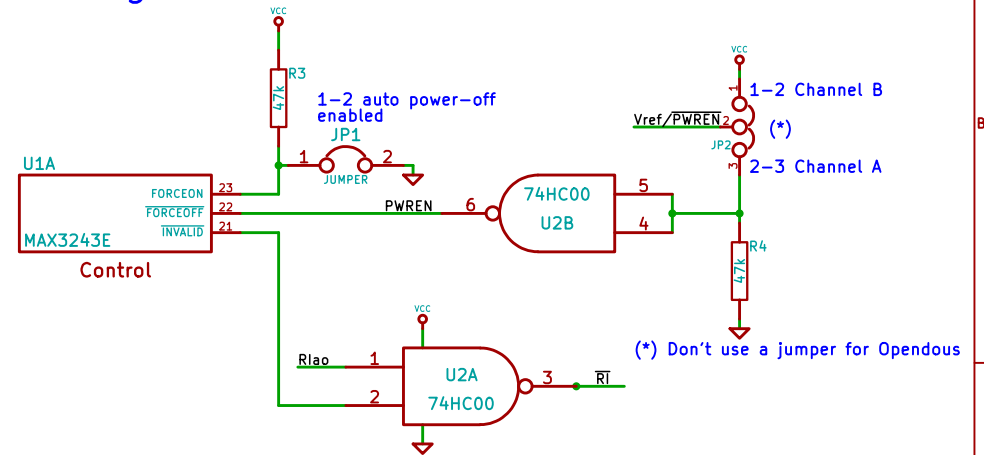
VCC
R3
47k
1-2 auto power-off enabled
JP1
1
2
JUMPER
U1A
FORCEON
$\overline{FORCEOFF}$
$\overline{INVALID}$
23
22
21
MAX3243E
Control
PWREN
6
74HC00
U2B
5
4
VCC
1
Vref/$\overline{PWREN}$
2
JP2
3
1-2 Channel B
(*)
2-3 Channel A
R4
47k
(*) Don't use a jumper for Opendous
VCC
RIao
1
2
U2A
74HC00
3
$\overline{RI}$
B